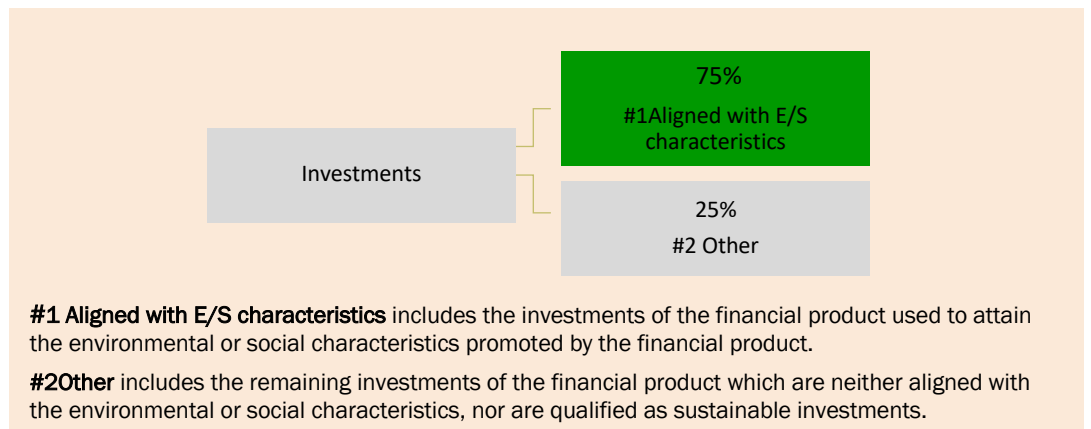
Investments

75%

#1Aligned with E/S characteristics

25%

#2 Other

**#1 Aligned with E/S characteristics** includes the investments of the financial product used to attain the environmental or social characteristics promoted by the financial product.

**#2Other** includes the remaining investments of the financial product which are neither aligned with the environmental or social characteristics, nor are qualified as sustainable investments.